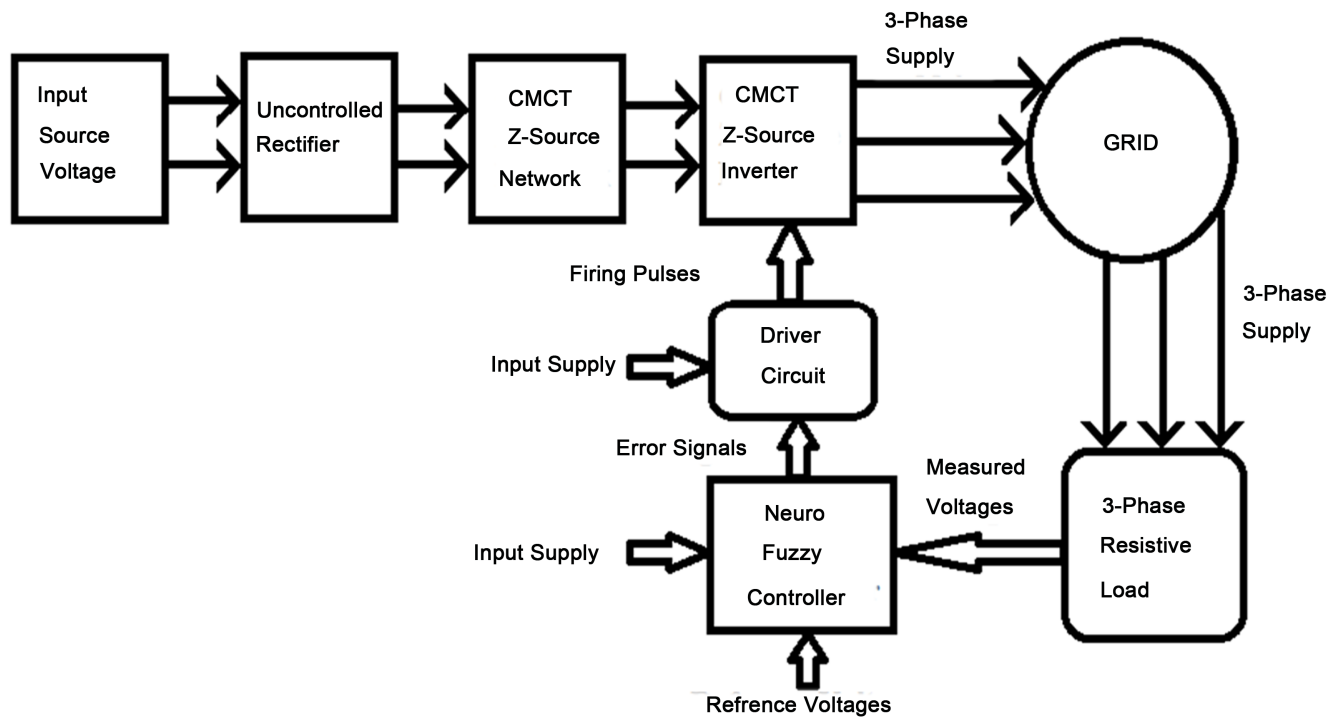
Input Source Voltage

Uncontrolled Rectifier

CMCT Z-Source Network

CMCT Z-Source Inverter

3-Phase Supply

GRID

Firing Pulses

3-Phase Supply

Input Supply

Driver Circuit

Error Signals

Measured Voltages

Input Supply

Neuro Fuzzy Controller

3-Phase Resistive Load

Refrence Voltages